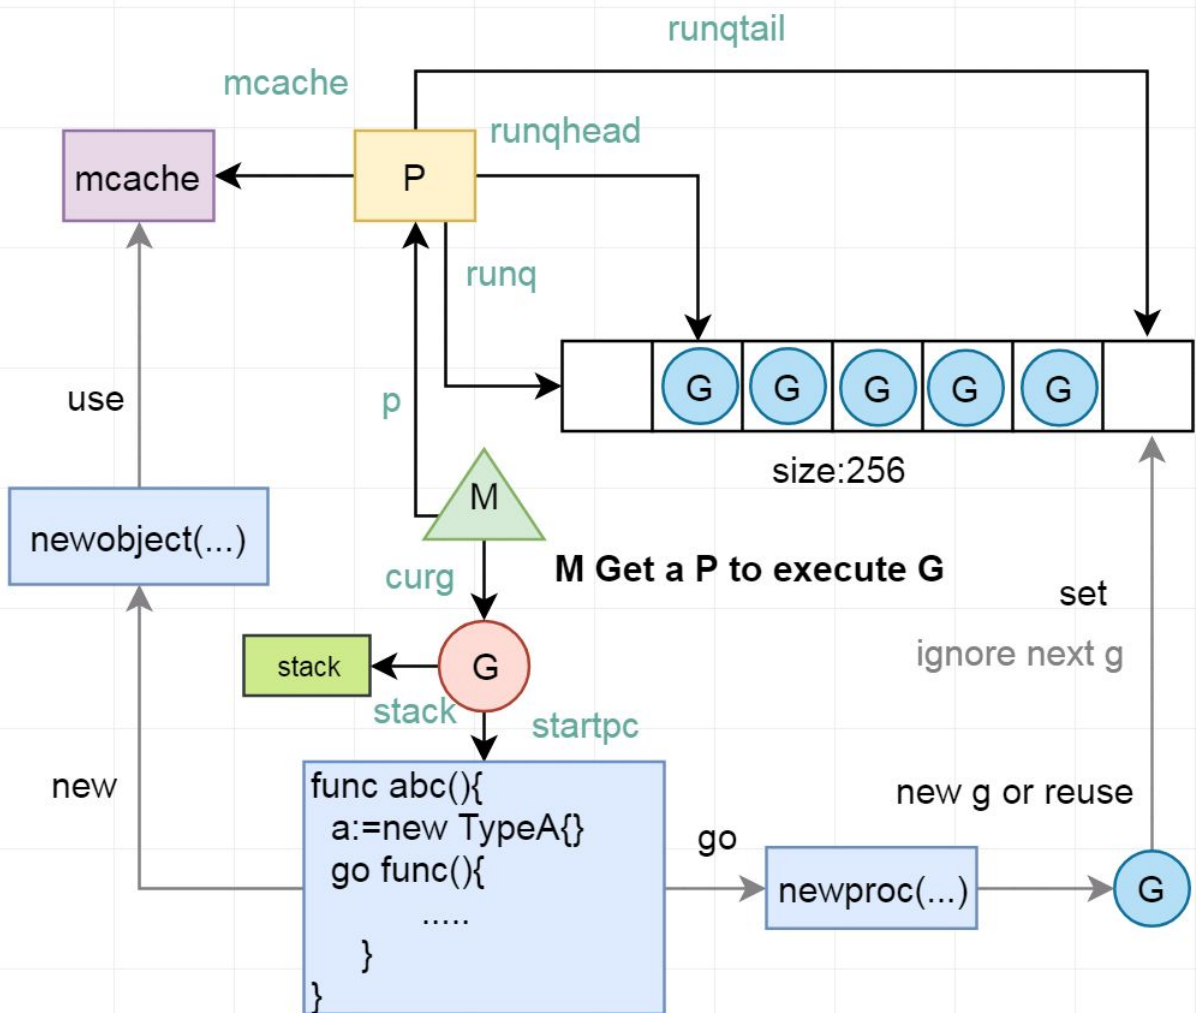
runqtail

mcache

mcache

P

runqhead

runq

G G G G G

size:256

use

p

M

newobject(...)

curg

M Get a P to execute G

set

stack

G

ignore next g

stack

startpc

new

func abc(){
a:=new TypeA{}
go func(){
.....
}
}

new g or reuse

go

newproc(...)

G